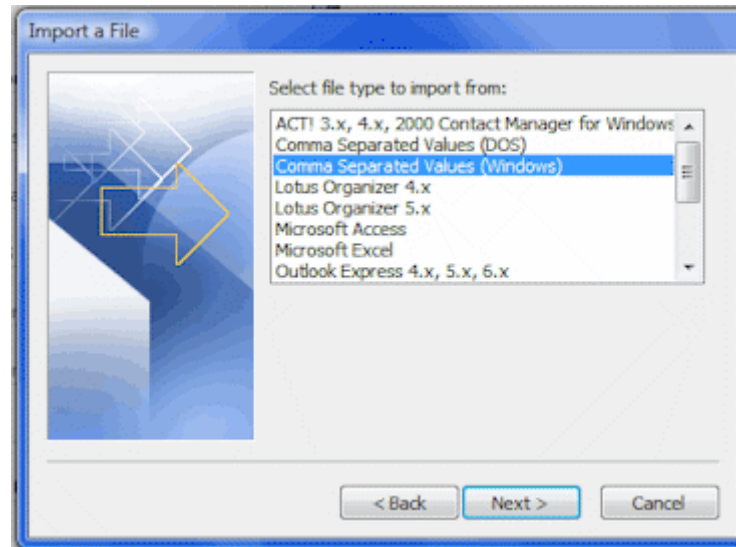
Import a File

Select file type to import from:

ACT! 3.x, 4.x, 2000 Contact Manager for Windows
Comma Separated Values (DOS)
Comma Separated Values (Windows)
Lotus Organizer 4.x
Lotus Organizer 5.x
Microsoft Access
Microsoft Excel
Outlook Express 4.x, 5.x, 6.x

< Back
Next >
Cancel